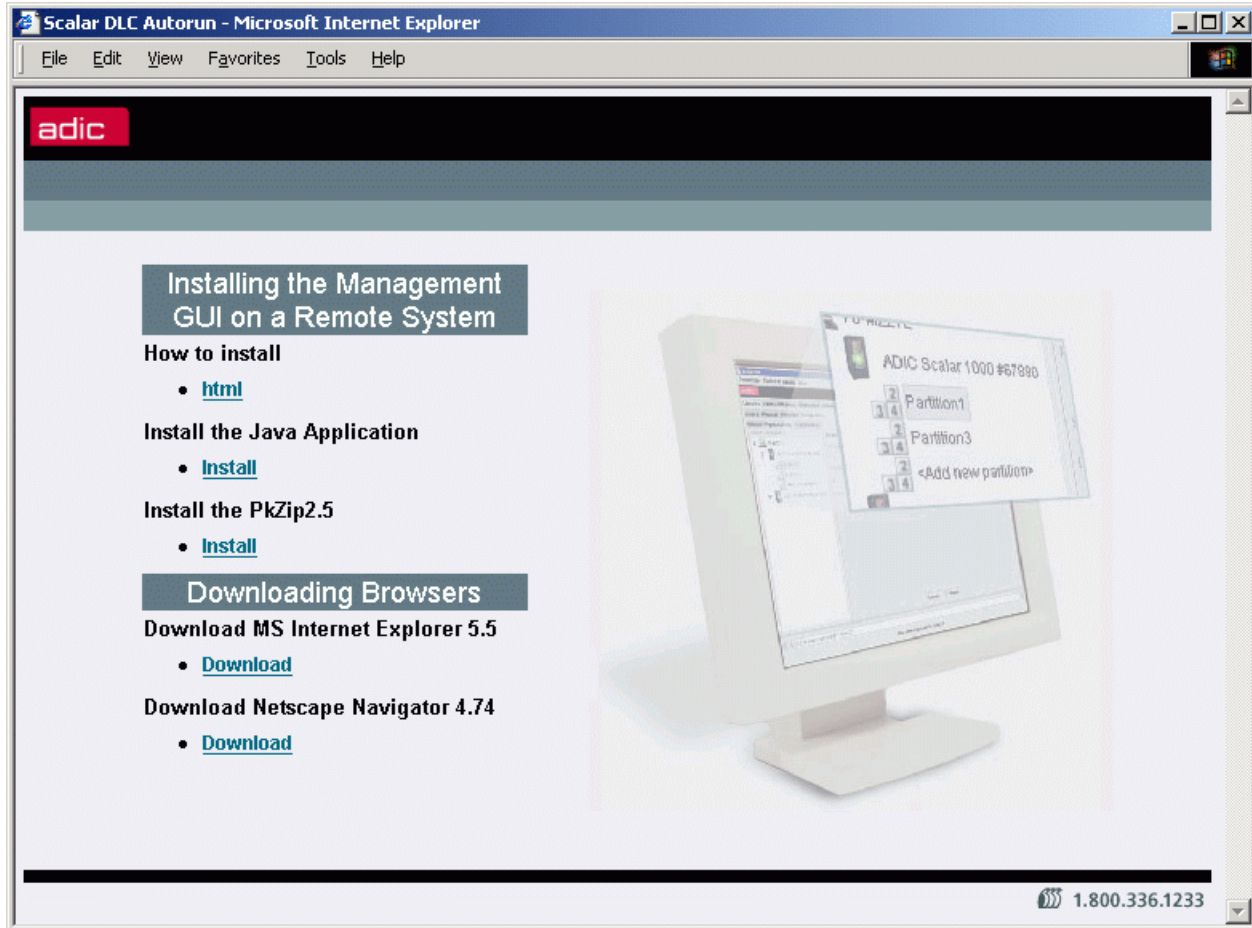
Scalar DLC Autorun - Microsoft Internet Explorer

File Edit View Favorites Tools Help

adic

Installing the Management GUI on a Remote System

How to install

- html

Install the Java Application

- Install

Install the PkZip2.5

- Install

Downloading Browsers

Download MS Internet Explorer 5.5

- Download

Download Netscape Navigator 4.74

- Download

ADIC Scalar 1000 #67890

2 3 4 Partition1

2 3 4 Partition3

2 3 4 <Add new partition>

1.800.336.1233